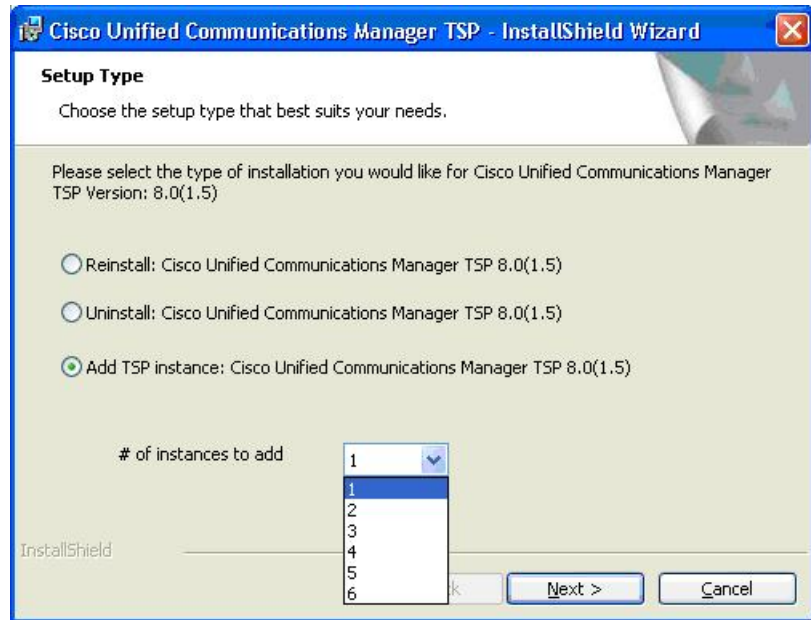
Cisco Unified Communications Manager TSP - InstallShield Wizard

Setup Type

Choose the setup type that best suits your needs.

Please select the type of installation you would like for Cisco Unified Communications Manager TSP Version: 8.0(1.5)

Reinstall: Cisco Unified Communications Manager TSP 8.0(1.5)

Uninstall: Cisco Unified Communications Manager TSP 8.0(1.5)

Add TSP instance: Cisco Unified Communications Manager TSP 8.0(1.5)

# of instances to add

1

1
2
3
4
5
6

InstallShield

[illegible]k

Next >

Cancel